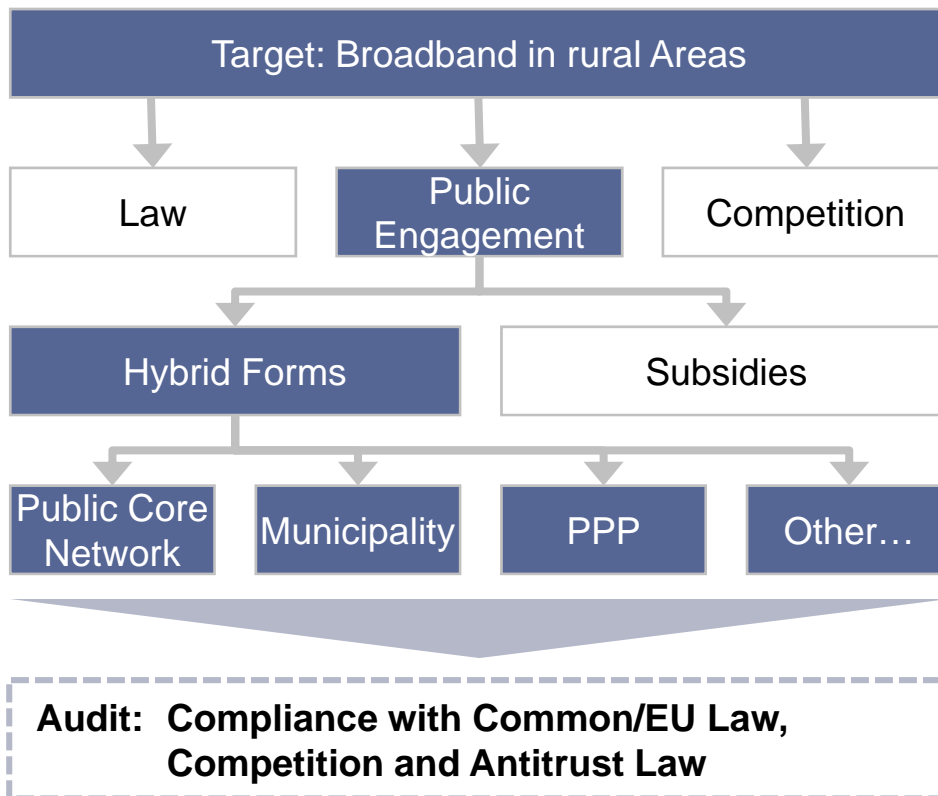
Target: Broadband in rural Areas

Law

Public Engagement

Competition

Hybrid Forms

Subsidies

Public Core Network

Municipality

PPP

Other…

Audit: Compliance with Common/EU Law, Competition and Antitrust Law